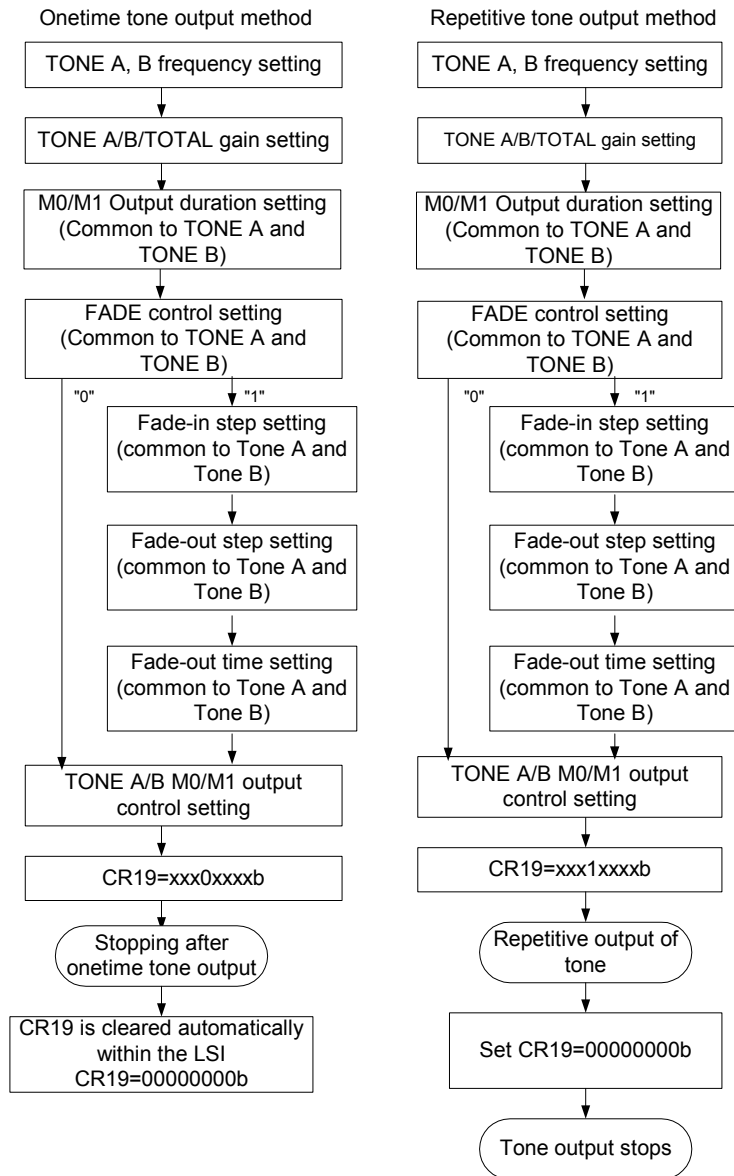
Onetime tone output method

TONE A, B frequency setting

TONE A/B/TOTAL gain setting

M0/M1 Output duration setting (Common to TONE A and TONE B)

FADE control setting (Common to TONE A and TONE B)

"0"

"1"

Fade-in step setting (common to Tone A and Tone B)

Fade-out step setting (common to Tone A and Tone B)

Fade-out time setting (common to Tone A and Tone B)

TONE A/B M0/M1 output control setting

CR19=xxx0xxxxb

Stopping after onetime tone output

CR19 is cleared automatically within the LSI CR19=00000000b

Repetitive tone output method

TONE A, B frequency setting

TONE A/B/TOTAL gain setting

M0/M1 Output duration setting (Common to TONE A and TONE B)

FADE control setting (Common to TONE A and TONE B)

"0"

"1"

Fade-in step setting (common to Tone A and Tone B)

Fade-out step setting (common to Tone A and Tone B)

Fade-out time setting (common to Tone A and Tone B)

TONE A/B M0/M1 output control setting

CR19=xxx1xxxxb

Repetitive output of tone

Set CR19=00000000b

Tone output stops